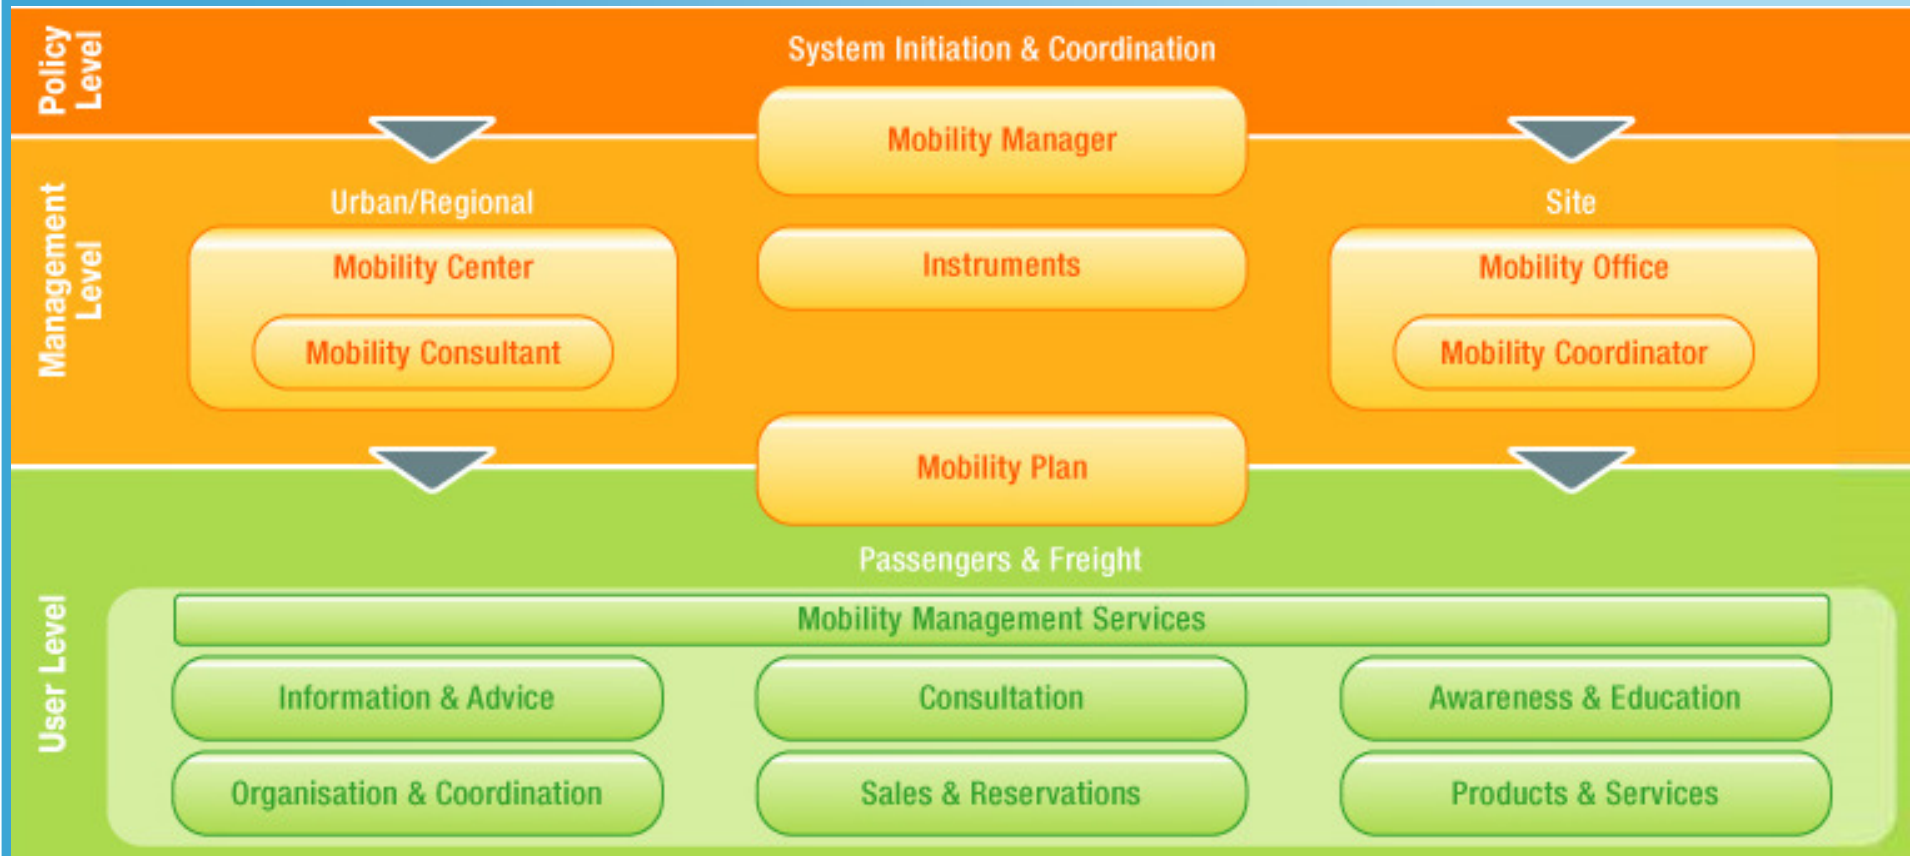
Policy Level

System Initiation & Coordination

Mobility Manager

Management Level

Urban/Regional

Mobility Center

Mobility Consultant

Instruments

Site

Mobility Office

Mobility Coordinator

Mobility Plan

User Level

Passengers & Freight

Mobility Management Services

Information & Advice

Consultation

Awareness & Education

Organisation & Coordination

Sales & Reservations

Products & Services